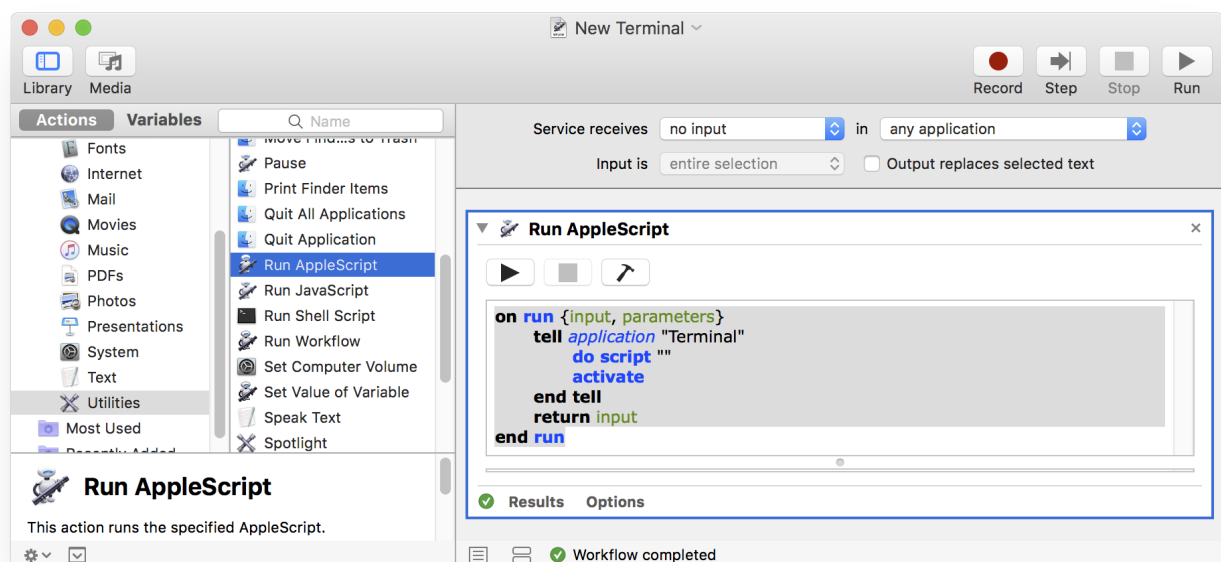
New Terminal

Library Media

Record Step Stop Run

Actions Variables

Name

Fonts
Internet
Mail
Movies
Music
PDFs
Photos
Presentations
System
Text
Utilities
Most Used
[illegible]

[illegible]
Pause
Print Finder Items
Quit All Applications
Quit Application
Run AppleScript
Run JavaScript
Run Shell Script
Run Workflow
Set Computer Volume
Set Value of Variable
Speak Text
Spotlight

Run AppleScript

This action runs the specified AppleScript.

Service receives no input in any application

Input is entire selection Output replaces selected text

Run AppleScript

on run {input, parameters}
tell application "Terminal"
do script ""
activate
end tell
return input
end run

Results Options

Workflow completed